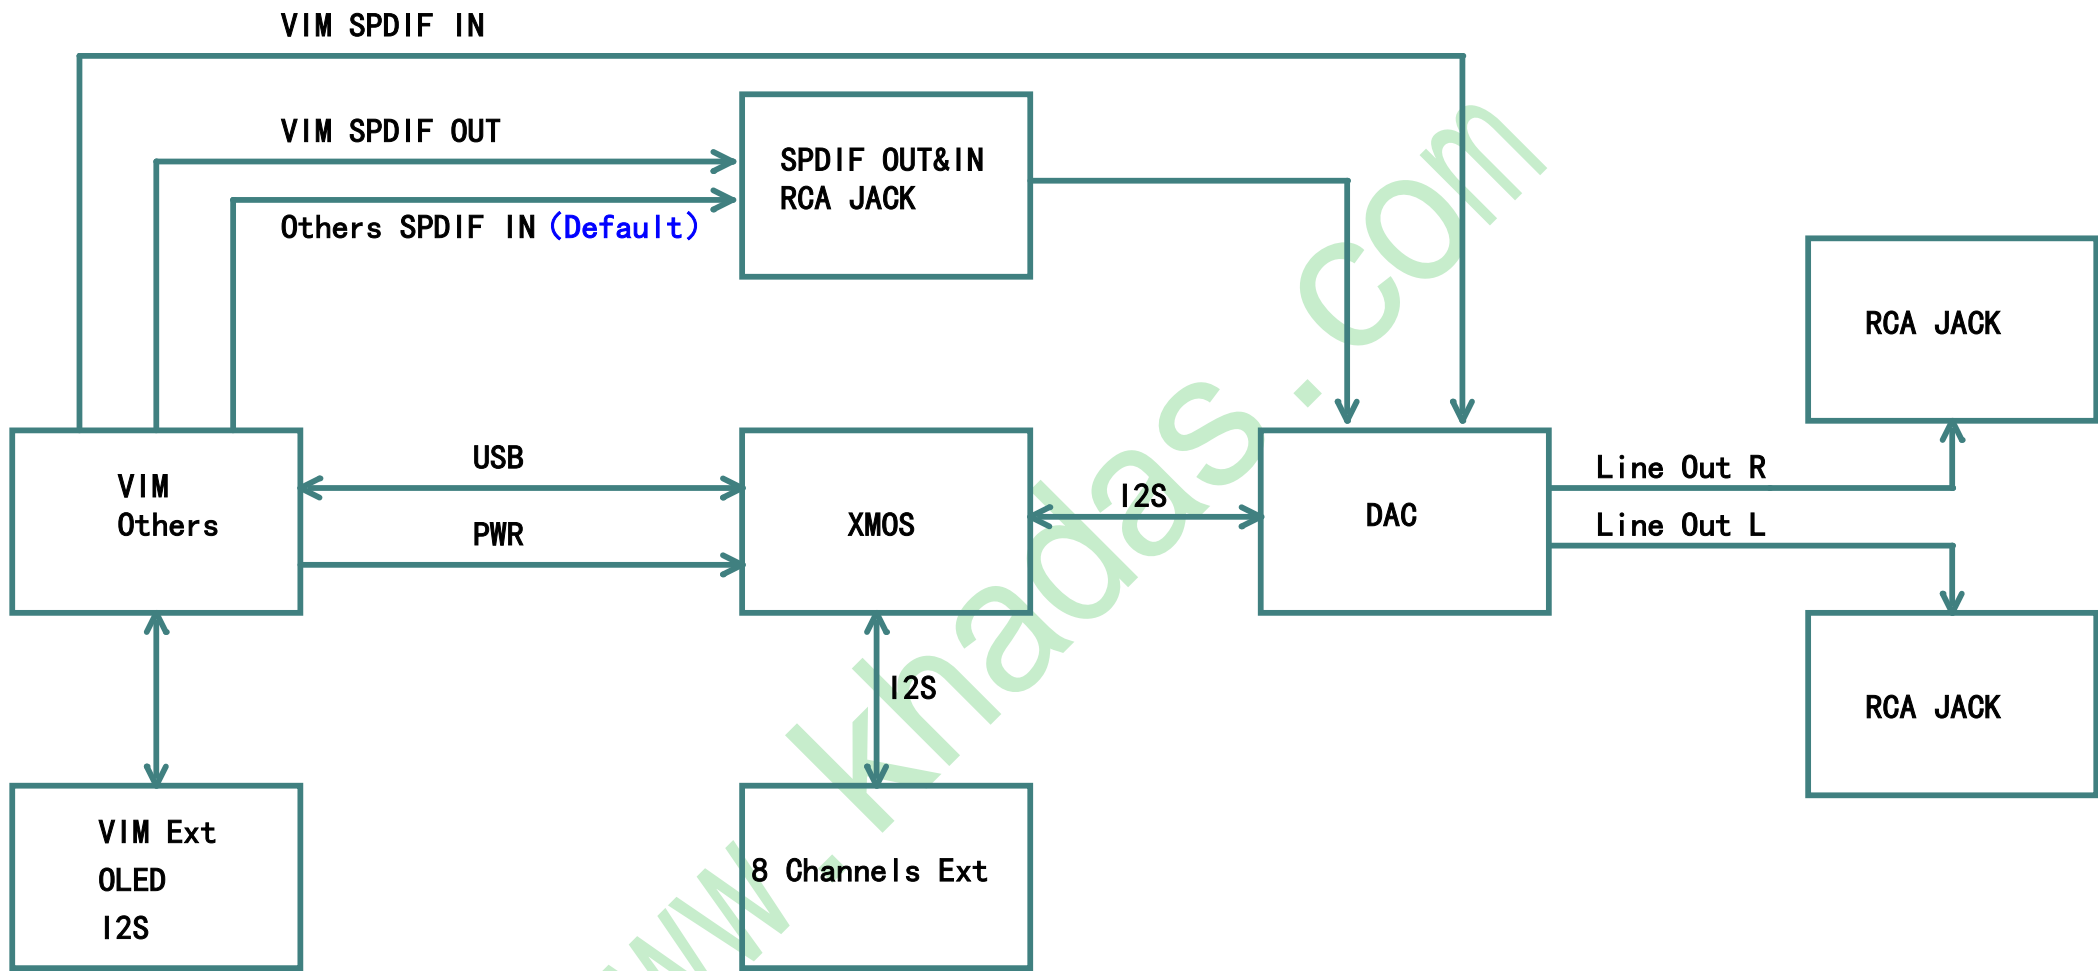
VIM SPDIF IN

VIM SPDIF OUT

SPDIF OUT&IN
RCA JACK

Others SPDIF IN (Default)

RCA JACK

VIM
Others

USB

PWR

XMOS

I2S

DAC

Line Out R

Line Out L

I2S

RCA JACK

VIM Ext
OLED
I2S

8 Channels Ext

www.khadas.com